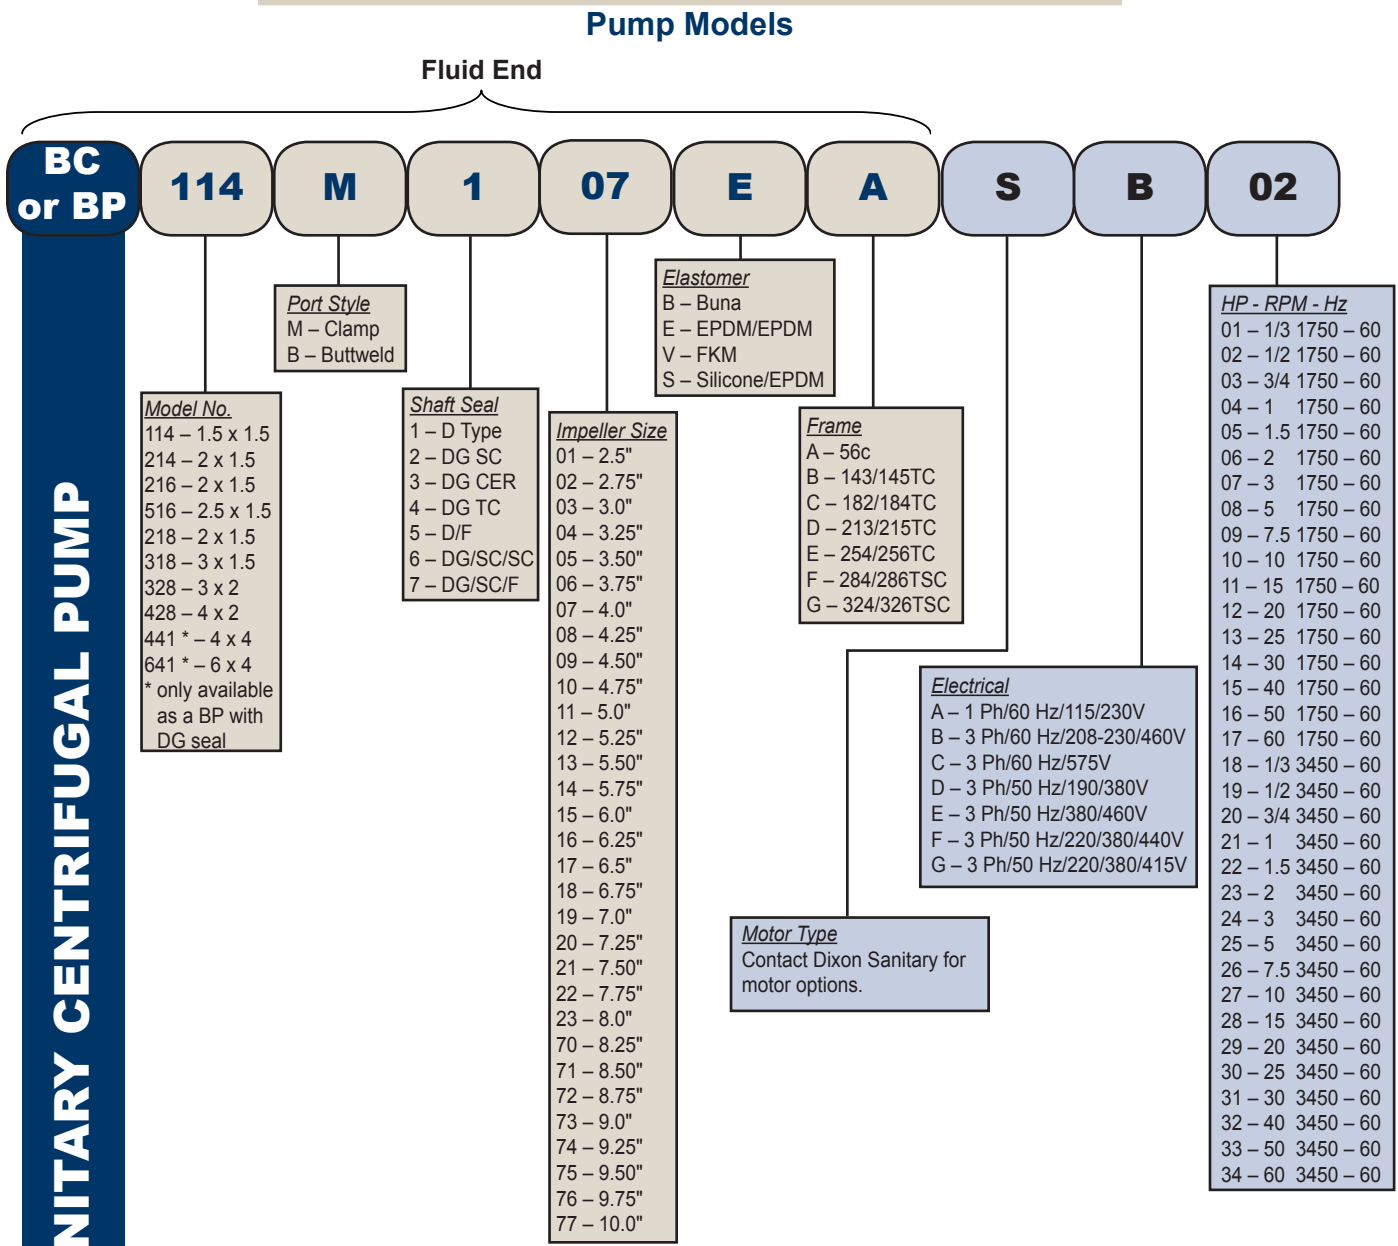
Pump Models

Fluid End

BC or BP

114

M

1

07

E

A

S

B

02

NITARY CENTRIFUGAL PUMP

Port Style
M – Clamp
B – Buttweld

Elastomer
B – Buna
E – EPDM/EPDM
V – FKM
S – Silicone/EPDM

HP - RPM - Hz
01 – 1/3 1750 – 60
02 – 1/2 1750 – 60
03 – 3/4 1750 – 60
04 – 1 1750 – 60
05 – 1.5 1750 – 60
06 – 2 1750 – 60
07 – 3 1750 – 60
08 – 5 1750 – 60
09 – 7.5 1750 – 60
10 – 10 1750 – 60
11 – 15 1750 – 60
12 – 20 1750 – 60
13 – 25 1750 – 60
14 – 30 1750 – 60
15 – 40 1750 – 60
16 – 50 1750 – 60
17 – 60 1750 – 60
18 – 1/3 3450 – 60
19 – 1/2 3450 – 60
20 – 3/4 3450 – 60
21 – 1 3450 – 60
22 – 1.5 3450 – 60
23 – 2 3450 – 60
24 – 3 3450 – 60
25 – 5 3450 – 60
26 – 7.5 3450 – 60
27 – 10 3450 – 60
28 – 15 3450 – 60
29 – 20 3450 – 60
30 – 25 3450 – 60
31 – 30 3450 – 60
32 – 40 3450 – 60
33 – 50 3450 – 60
34 – 60 3450 – 60

Model No.
114 – 1.5 x 1.5
214 – 2 x 1.5
216 – 2 x 1.5
516 – 2.5 x 1.5
218 – 2 x 1.5
318 – 3 x 1.5
328 – 3 x 2
428 – 4 x 2
441 * – 4 x 4
641 * – 6 x 4
* only available as a BP with DG seal

Shaft Seal
1 – D Type
2 – DG SC
3 – DG CER
4 – DG TC
5 – D/F
6 – DG/SC/SC
7 – DG/SC/F

Impeller Size
01 – 2.5"
02 – 2.75"
03 – 3.0"
04 – 3.25"
05 – 3.50"
06 – 3.75"
07 – 4.0"
08 – 4.25"
09 – 4.50"
10 – 4.75"
11 – 5.0"
12 – 5.25"
13 – 5.50"
14 – 5.75"
15 – 6.0"
16 – 6.25"
17 – 6.5"
18 – 6.75"
19 – 7.0"
20 – 7.25"
21 – 7.50"
22 – 7.75"
23 – 8.0"
70 – 8.25"
71 – 8.50"
72 – 8.75"
73 – 9.0"
74 – 9.25"
75 – 9.50"
76 – 9.75"
77 – 10.0"

Frame
A – 56c
B – 143/145TC
C – 182/184TC
D – 213/215TC
E – 254/256TC
F – 284/286TSC
G – 324/326TSC

Electrical
A – 1 Ph/60 Hz/115/230V
B – 3 Ph/60 Hz/208-230/460V
C – 3 Ph/60 Hz/575V
D – 3 Ph/50 Hz/190/380V
E – 3 Ph/50 Hz/380/460V
F – 3 Ph/50 Hz/220/380/440V
G – 3 Ph/50 Hz/220/380/415V

Motor Type
Contact Dixon Sanitary for motor options.